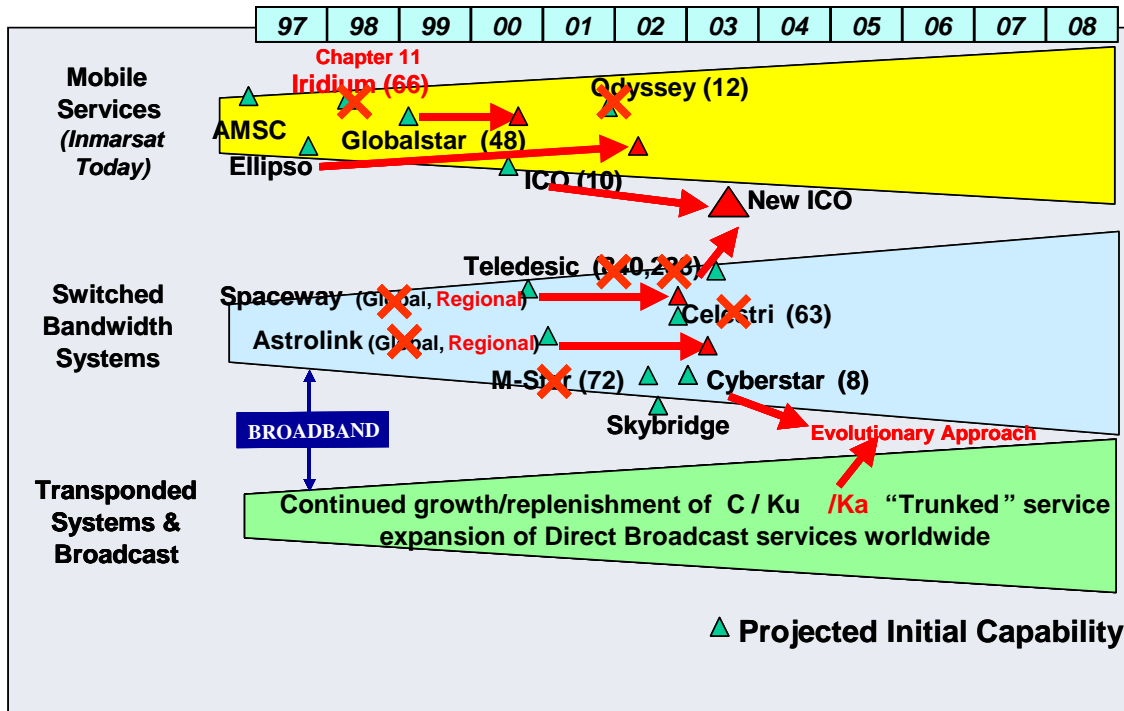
| 97 | 98 | 99 | 00 | 01 | 02 | 03 | 04 | 05 | 06 | 07 | 08 |
|---|---|---|---|---|---|---|---|---|---|---|---|

Mobile Services (Inmarsat Today)

Chapter 11

Iridium (66)

Odyssey (12)

AMSC

Globalstar (48)

Ellipso

ICO (10)

New ICO

Switched Bandwidth Systems

Teledesic ([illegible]40,2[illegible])

Spaceway (Gl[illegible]al, Regional)

Celestri (63)

Astrolink (Gl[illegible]al, Regional)

M-S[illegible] (72)

Cyberstar (8)

Skybridge

BROADBAND

Evolutionary Approach

Transponded Systems & Broadcast

Continued growth/replenishment of C / Ku /Ka "Trunked" service expansion of Direct Broadcast services worldwide

Projected Initial Capability